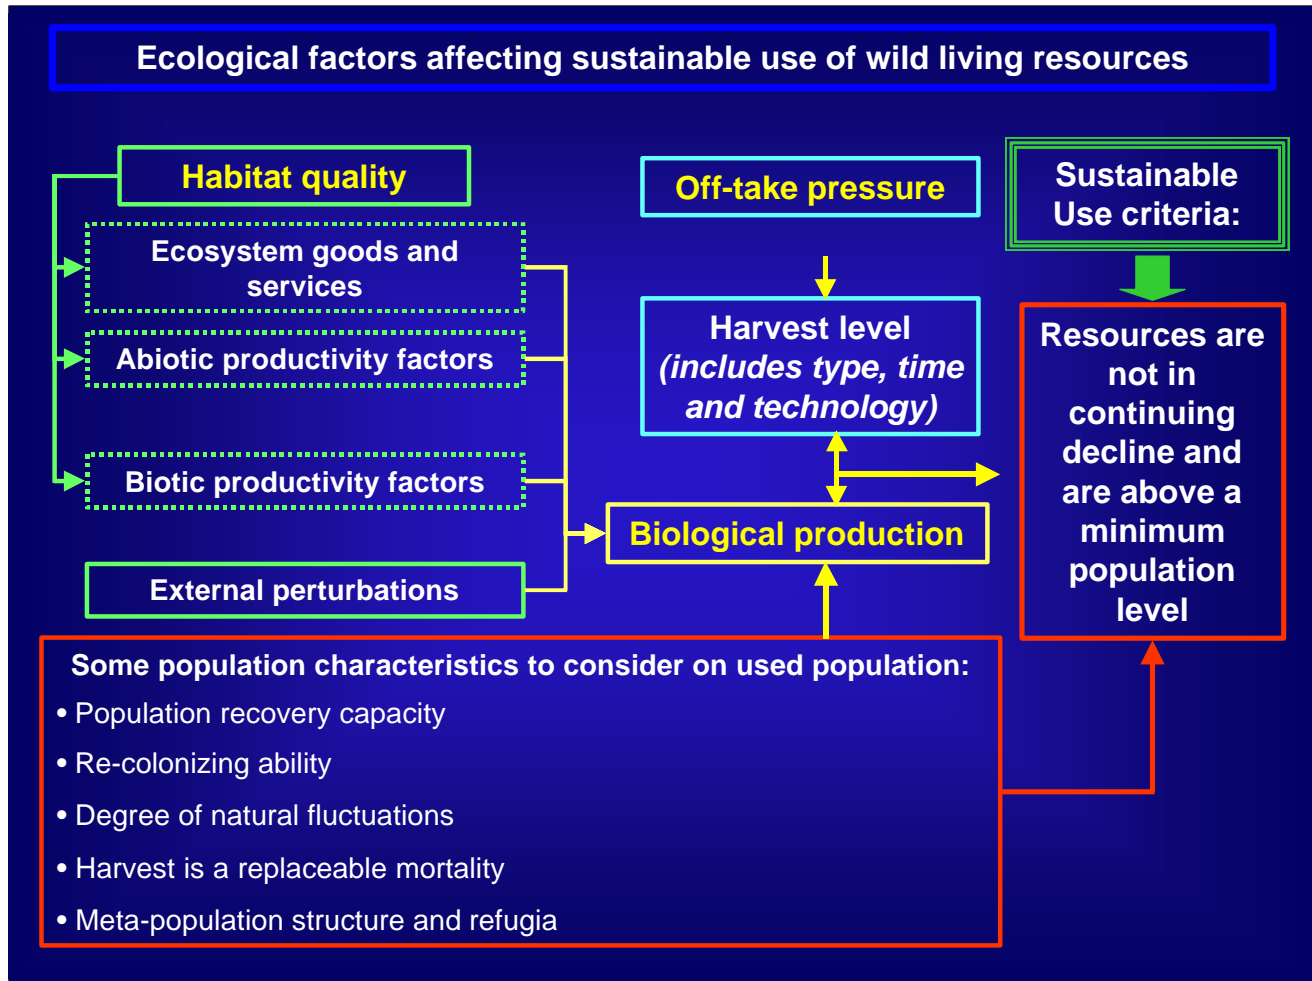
Ecological factors affecting sustainable use of wild living resources

Habitat quality

Ecosystem goods and services

Abiotic productivity factors

Biotic productivity factors

External perturbations

Off-take pressure

Harvest level (includes type, time and technology)

Biological production

Sustainable Use criteria:

Resources are not in continuing decline and are above a minimum population level

Some population characteristics to consider on used population:
• Population recovery capacity
• Re-colonizing ability
• Degree of natural fluctuations
• Harvest is a replaceable mortality
• Meta-population structure and refugia